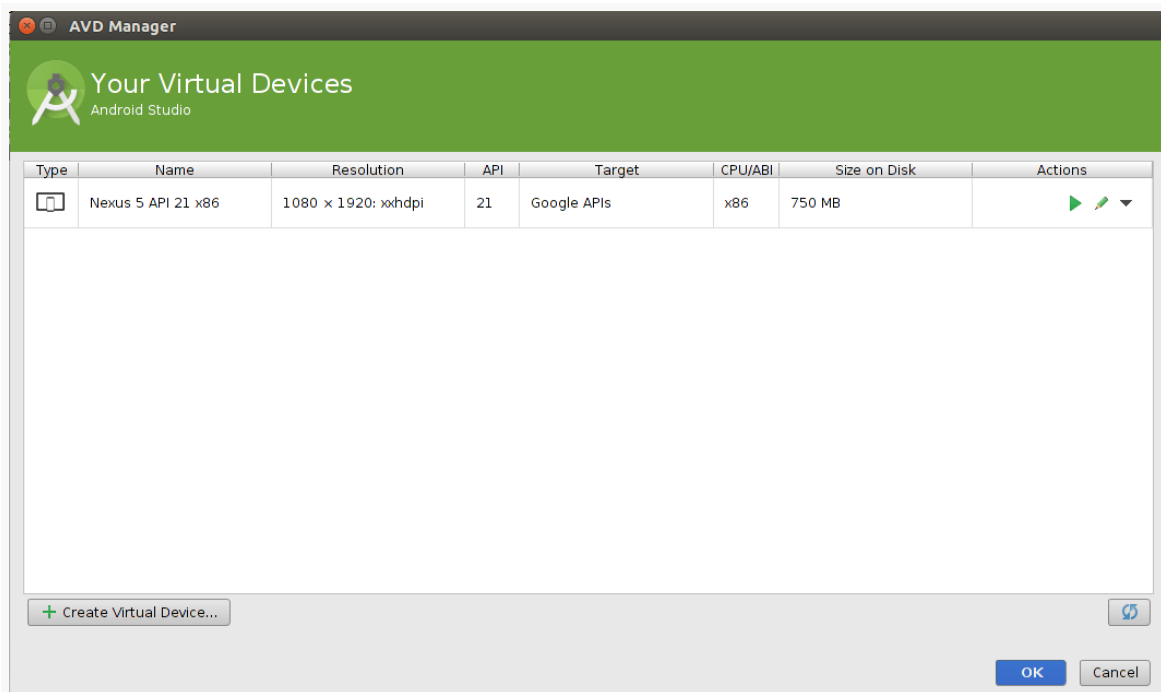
AVD Manager

Your Virtual Devices
Android Studio

| Type | Name | Resolution | API | Target | CPU/ABI | Size on Disk | Actions |
|---|---|---|---|---|---|---|---|
| | Nexus 5 API 21 x86 | 1080 × 1920: xxhdpi | 21 | Google APIs | x86 | 750 MB | |

+ Create Virtual Device...

OK Cancel